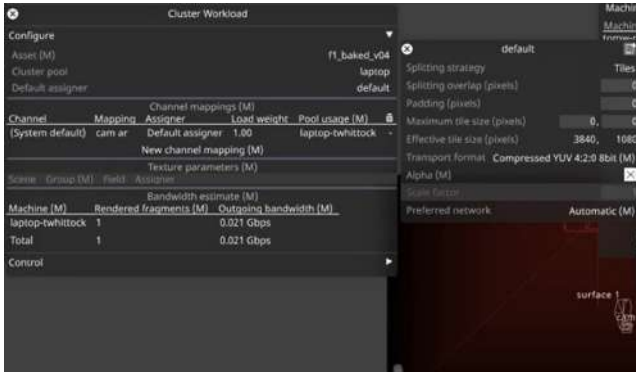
Cluster Workload
Configure
Asset (M) f1_baked_v04
Cluster pool laptop
Default assigner default
Channel mappings (M)
| Channel | Mapping | Assigner | Load weight | Pool usage (M) |
|---|---|---|---|---|
| (System default) | cam ar | Default assigner | 1.00 | laptop-twhittock |
New channel mapping (M)
Texture parameters (M)
Scene Group (M) Field Assigner
Bandwidth estimate (M)
| Machine (M) | Rendered fragments (M) | Outgoing bandwidth (M) |
|---|---|---|
| laptop-twhittock | 1 | 0.021 Gbps |
| Total | 1 | 0.021 Gbps |
Control

Machi
Machin
default
Splitting strategy Tiles
Splitting overlap (pixels)
Padding (pixels)
Maximum tile size (pixels) 0,
Effective tile size (pixels) 3840, 1080
Transport format Compressed YUV 4:2:0 8bit (M)
Alpha (M)
Scale factor
Preferred network Automatic (M)
surface 1
cam